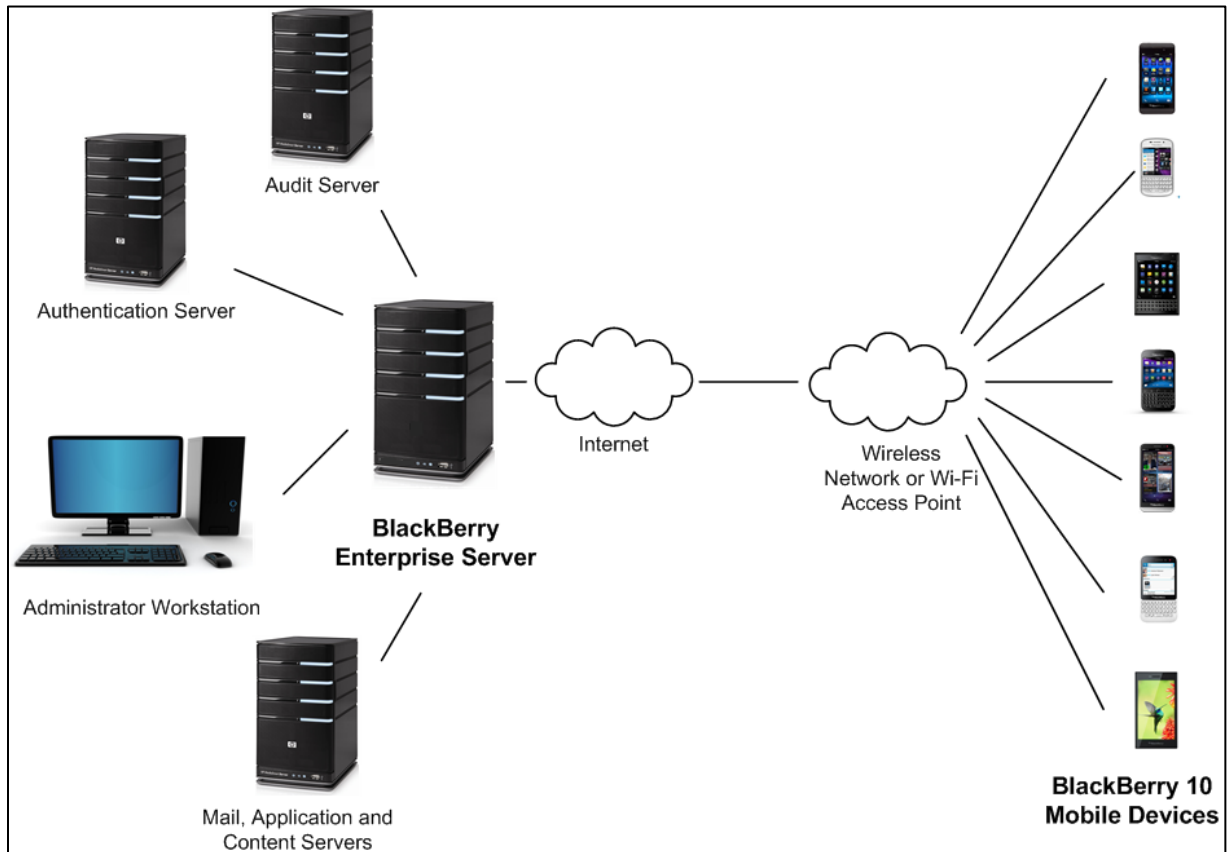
Audit Server

Authentication Server

Administrator Workstation

BlackBerry Enterprise Server

Internet

Wireless Network or Wi-Fi Access Point

Mail, Application and Content Servers

BlackBerry 10 Mobile Devices